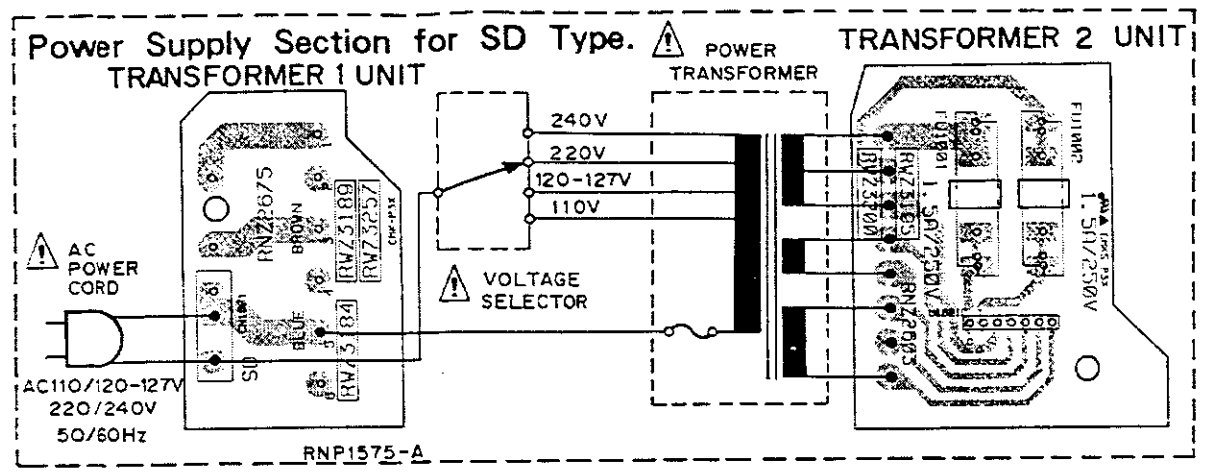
Power Supply Section for SD Type. ⚠ POWER TRANSFORMER

TRANSFORMER 2 UNIT

TRANSFORMER 1 UNIT

240V
220V
120-127V
110V

RNZ2675
BROWN
RWZ3189
RWZ3257
CN-P5X

⚠ AC POWER CORD

⚠ VOLTAGE SELECTOR

CN101
SD
BLUE
RWZ3184

AC110/120-127V
220/240V
50/60Hz

RNP1575-A

FU001
RWZ3105
RWZ3350
1.5A/250V
FU002
1.5A/250V
RNZ2685